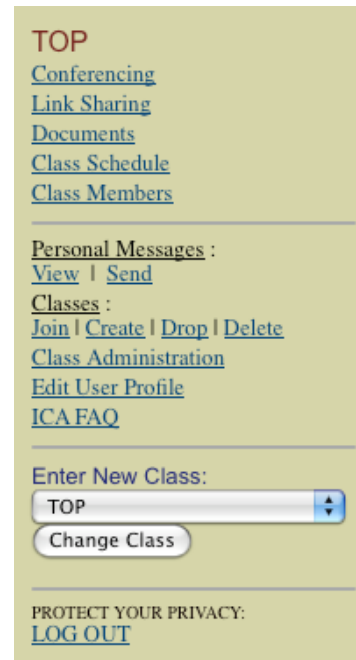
TOP
Conferencing
Link Sharing
Documents
Class Schedule
Class Members

Personal Messages :
View | Send
Classes :
Join | Create | Drop | Delete
Class Administration
Edit User Profile
ICA FAQ

Enter New Class:
TOP
Change Class

PROTECT YOUR PRIVACY:
LOG OUT